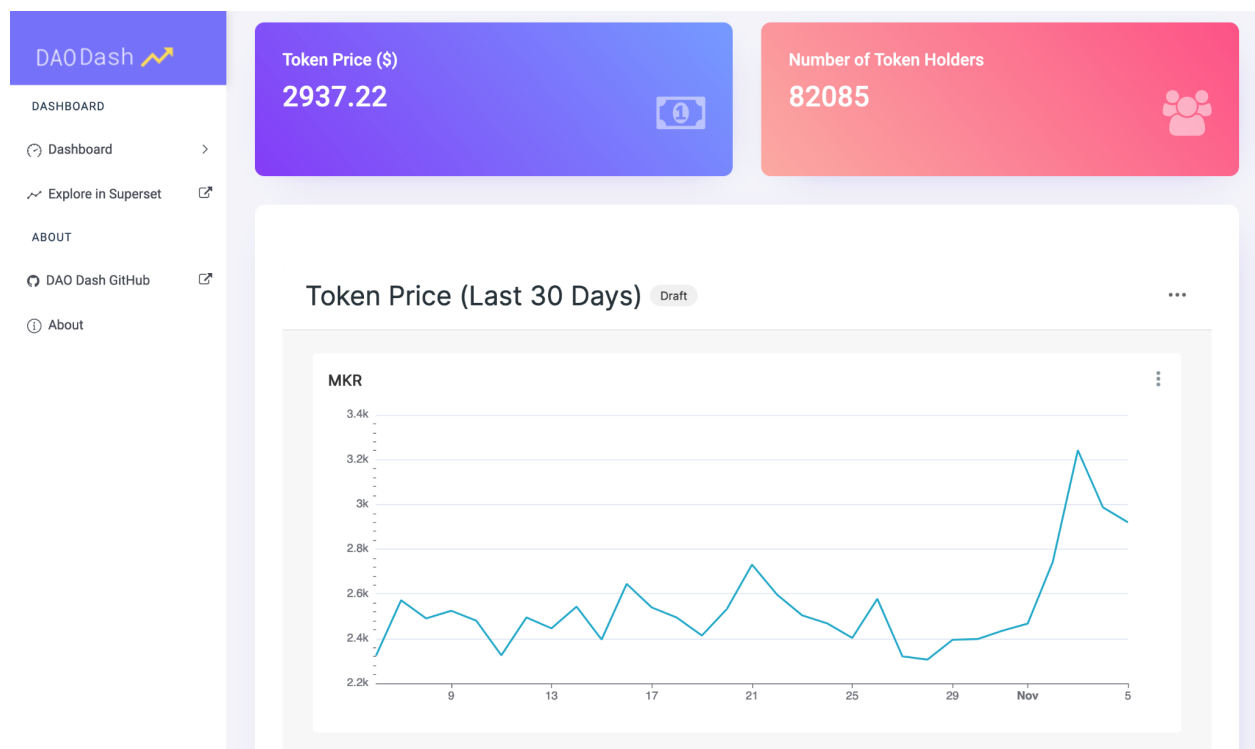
DAO Dash

DASHBOARD

Dashboard

Explore in Superset

ABOUT

DAO Dash GitHub

About

Token Price ($)
2937.22

Number of Token Holders
82085

Token Price (Last 30 Days) Draft

MKR

3.4k
3.2k
3k
2.8k
2.6k
2.4k
2.2k

9 13 17 21 25 29 Nov 5